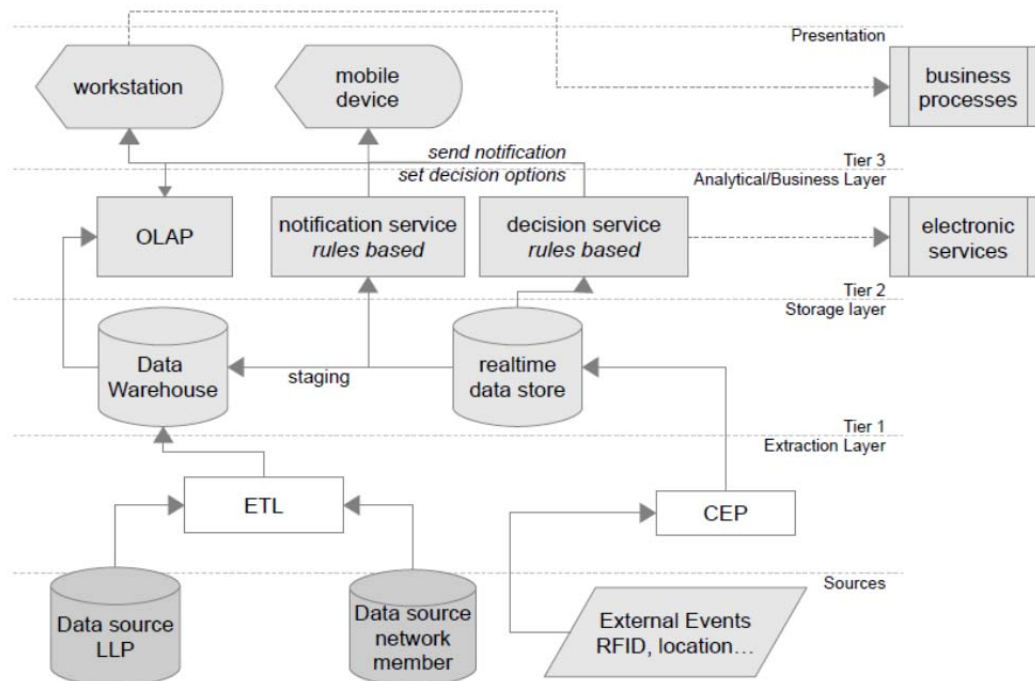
Presentation

workstation

mobile device

business processes

send notification
set decision options

Tier 3
Analytical/Business Layer

OLAP

notification service
*rules based*

decision service
*rules based*

electronic services

Tier 2
Storage layer

Data Warehouse

staging

realtime data store

Tier 1
Extraction Layer

ETL

CEP

Sources

Data source LLP

Data source network member

External Events RFID, location…